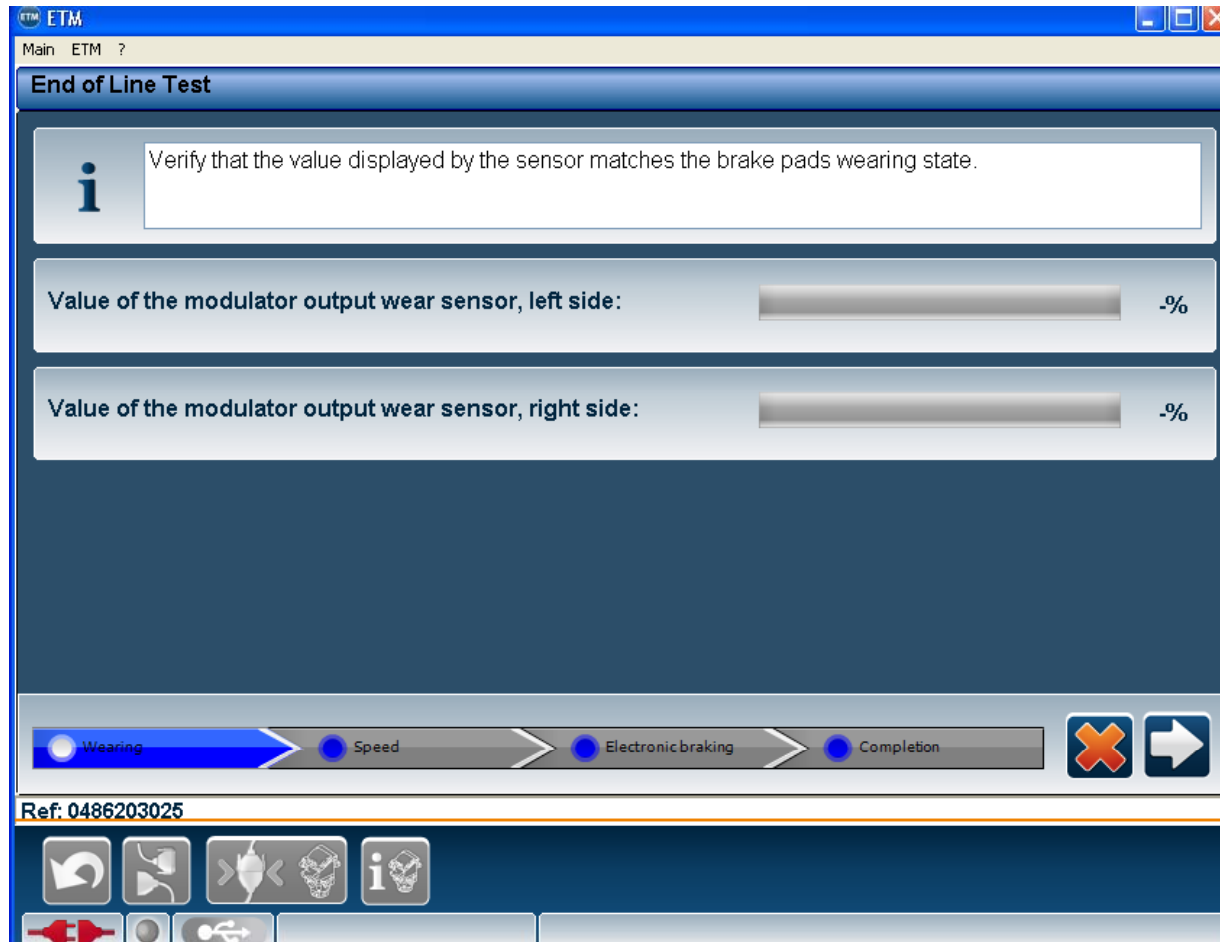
ETM

Main ETM ?

End of Line Test

i

Verify that the value displayed by the sensor matches the brake pads wearing state.

Value of the modulator output wear sensor, left side: -%

Value of the modulator output wear sensor, right side: -%

Wearing Speed Electronic braking Completion

Ref: 0486203025